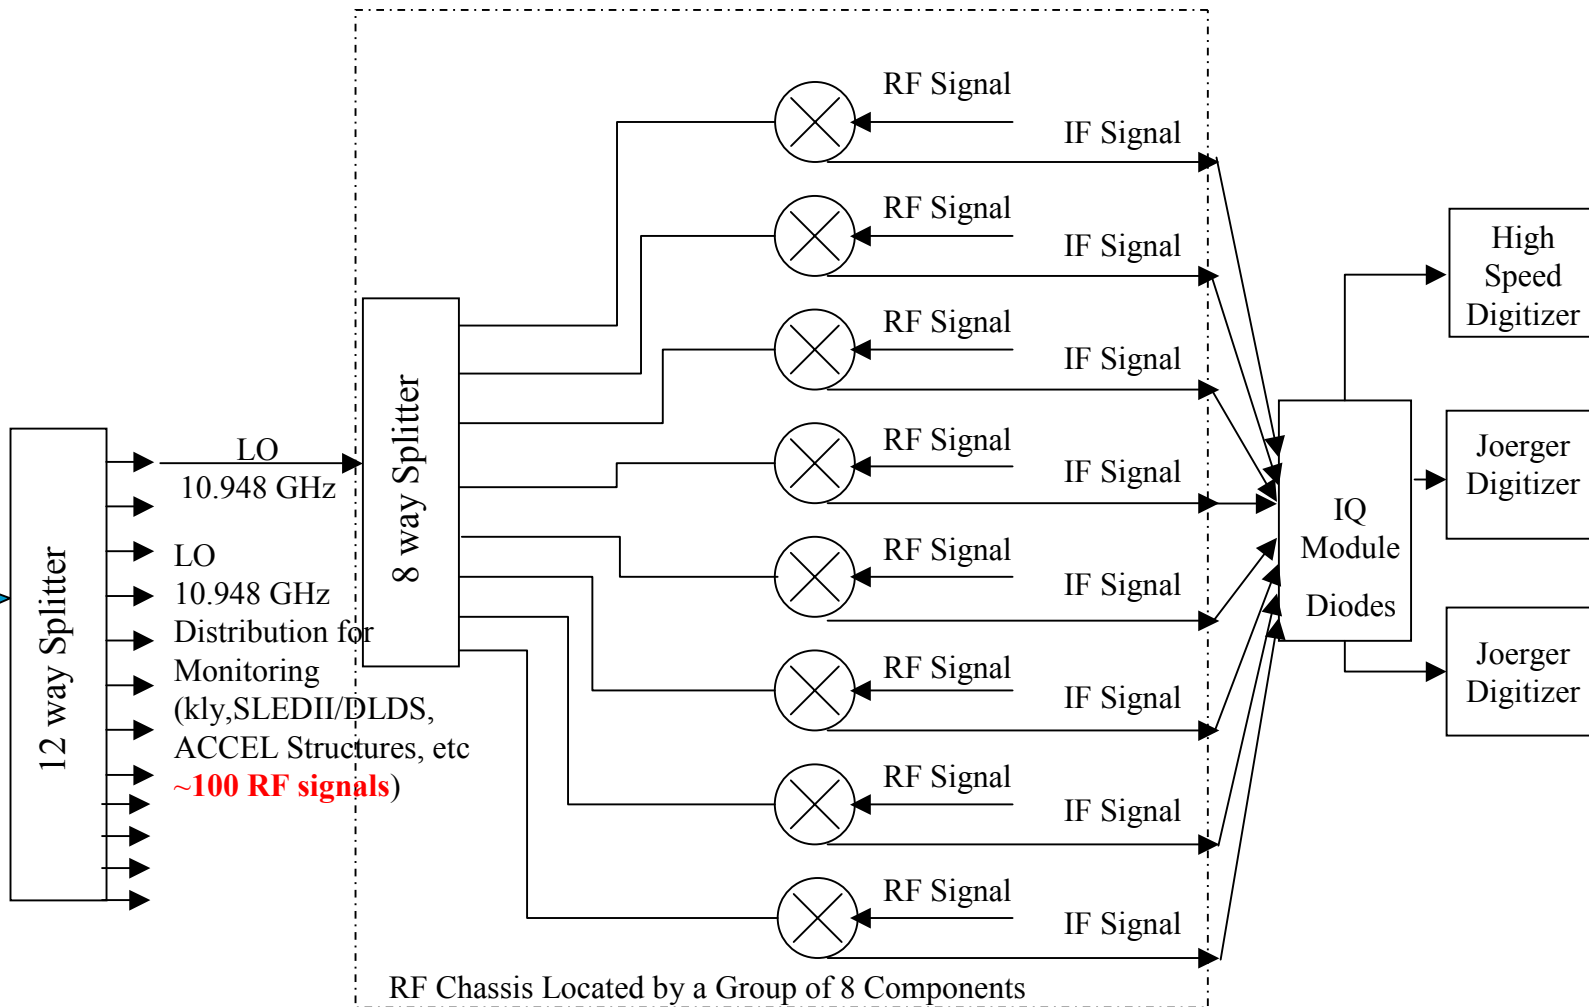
12 way Splitter

LO
10.948 GHz

LO
10.948 GHz
Distribution for
Monitoring
(kly,SLEDII/DLDS,
ACCEL Structures, etc
~100 RF signals)

8 way Splitter

RF Signal
IF Signal
RF Signal
IF Signal
RF Signal
IF Signal
RF Signal
IF Signal
RF Signal
IF Signal
RF Signal
IF Signal
RF Signal
IF Signal
RF Signal
IF Signal

IQ
Module

Diodes

High
Speed
Digitizer

Joerger
Digitizer

Joerger
Digitizer

RF Chassis Located by a Group of 8 Components